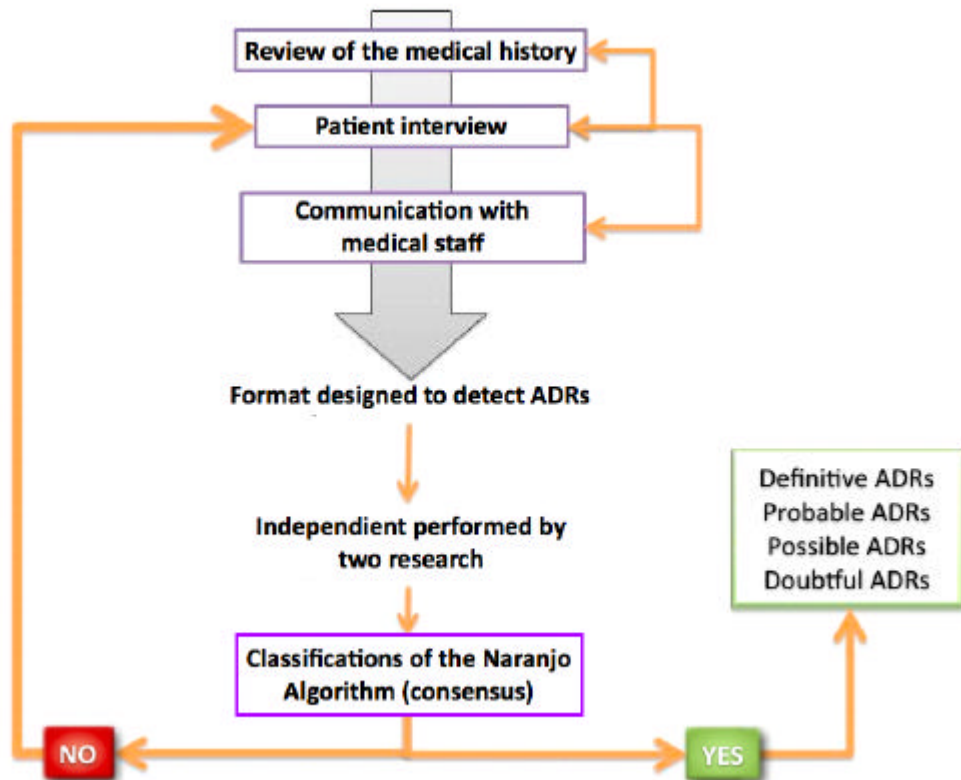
Review of the medical history

Patient interview

Communication with medical staff

Format designed to detect ADRs

Independient performed by two research

Classifications of the Naranjo Algorithm (consensus)

Definitive ADRs
Probable ADRs
Possible ADRs
Doubtful ADRs

NO

YES